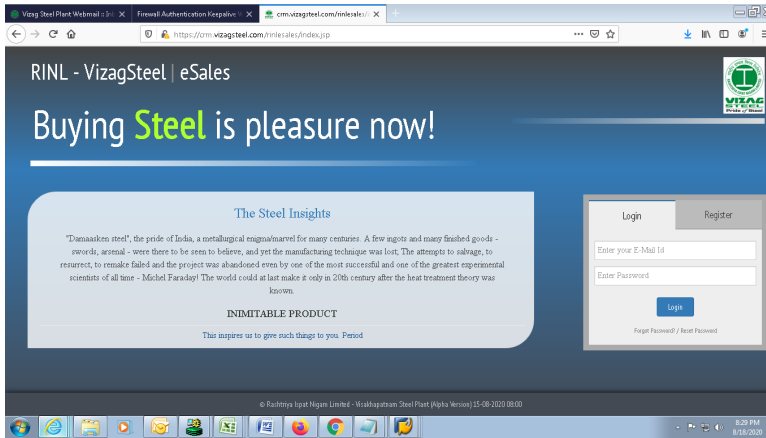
Vizag Steel Plant Webmail :: In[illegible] ×
Firewall Authentication Keepalive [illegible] ×
crm.vizagsteel.com/rinlsales/i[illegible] ×

https://crm.vizagsteel.com/rinlsales/index.jsp

RINL - VizagSteel | eSales

VIZAG STEEL
Pride of Steel

Buying Steel is pleasure now!

The Steel Insights

"Damaasken steel", the pride of India, a metallurgical enigma/marvel for many centuries. A few ingots and many finished goods - swords, arsenal - were there to be seen to believe, and yet the manufacturing technique was lost; The attempts to salvage, to resurrect, to remake failed and the project was abandoned even by one of the most successful and one of the greatest experimental scientists of all time - Michel Faraday! The world could at last make it only in 20th century after the heat treatment theory was known.

INIMITABLE PRODUCT

This inspires us to give such things to you. Period

Login
Register
Enter your E-Mail Id
Enter Password
Login
Forgot Password! / Reset Password

© Rashtriya Ispat Nigam Limited - Visakhapatnam Steel Plant (Alpha Version) 15-08-2020 08:00

8:29 PM
8/18/2020